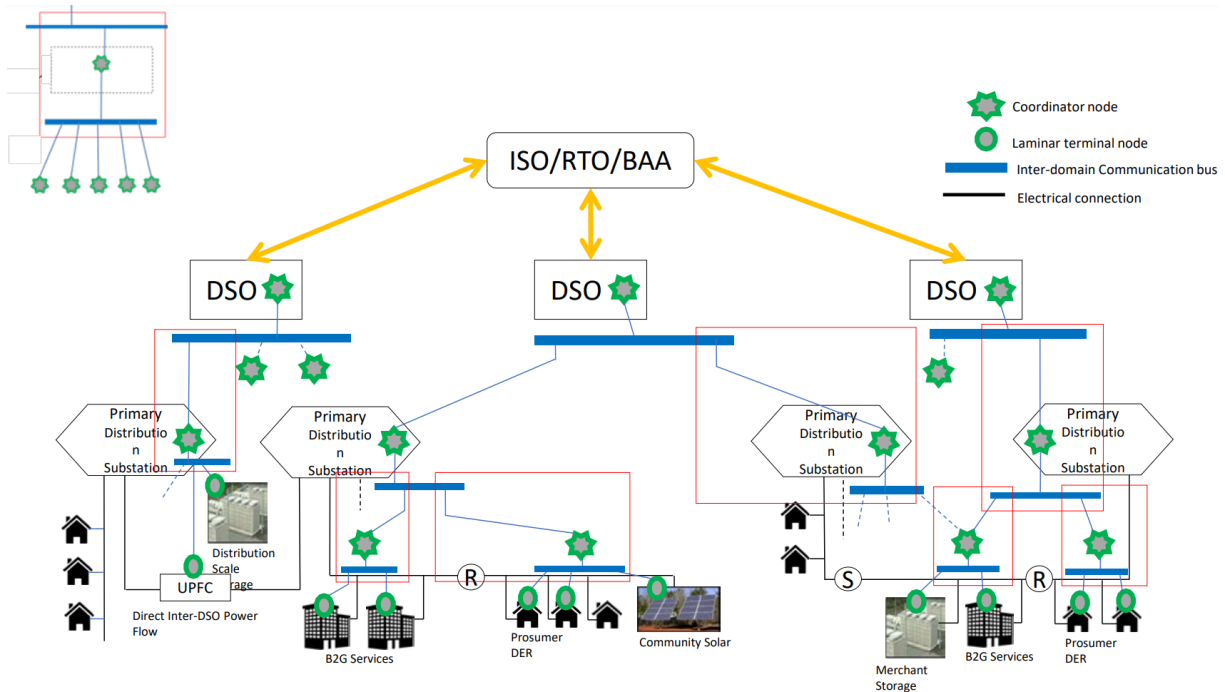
Coordinator node
Laminar terminal node
Inter-domain Communication bus
Electrical connection

ISO/RTO/BAA

DSO

DSO

DSO

Primary Distributio n Substation

Primary Distributio n Substation

Primary Distributio n Substation

Primary Distributio n Substation

Distribution Scale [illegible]rage

UPFC

Direct Inter-DSO Power Flow

B2G Services

R

Prosumer DER

Community Solar

S

Merchant Storage

B2G Services

R

Prosumer DER